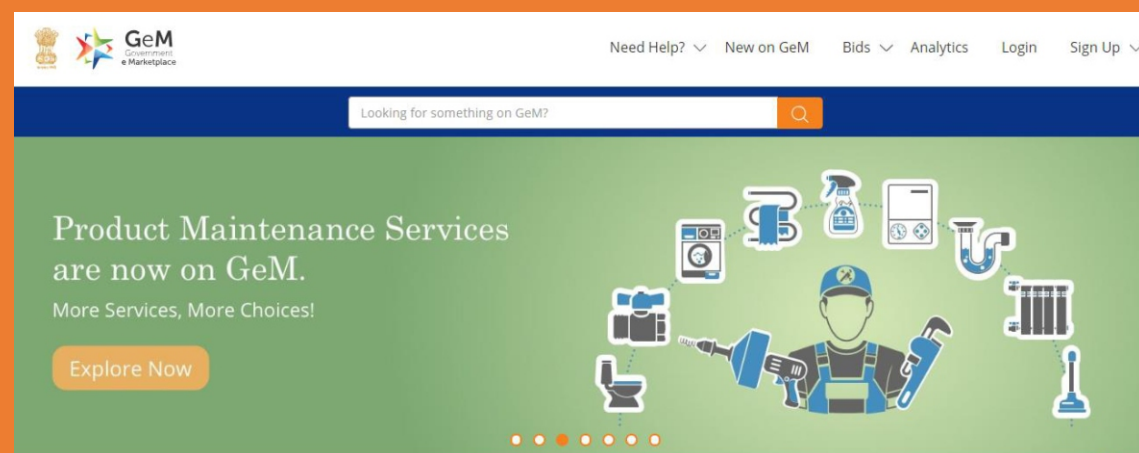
GeM Government e Marketplace

Need Help? New on GeM Bids Analytics Login Sign Up

Looking for something on GeM?

Product Maintenance Services are now on GeM.

More Services, More Choices!

Explore Now